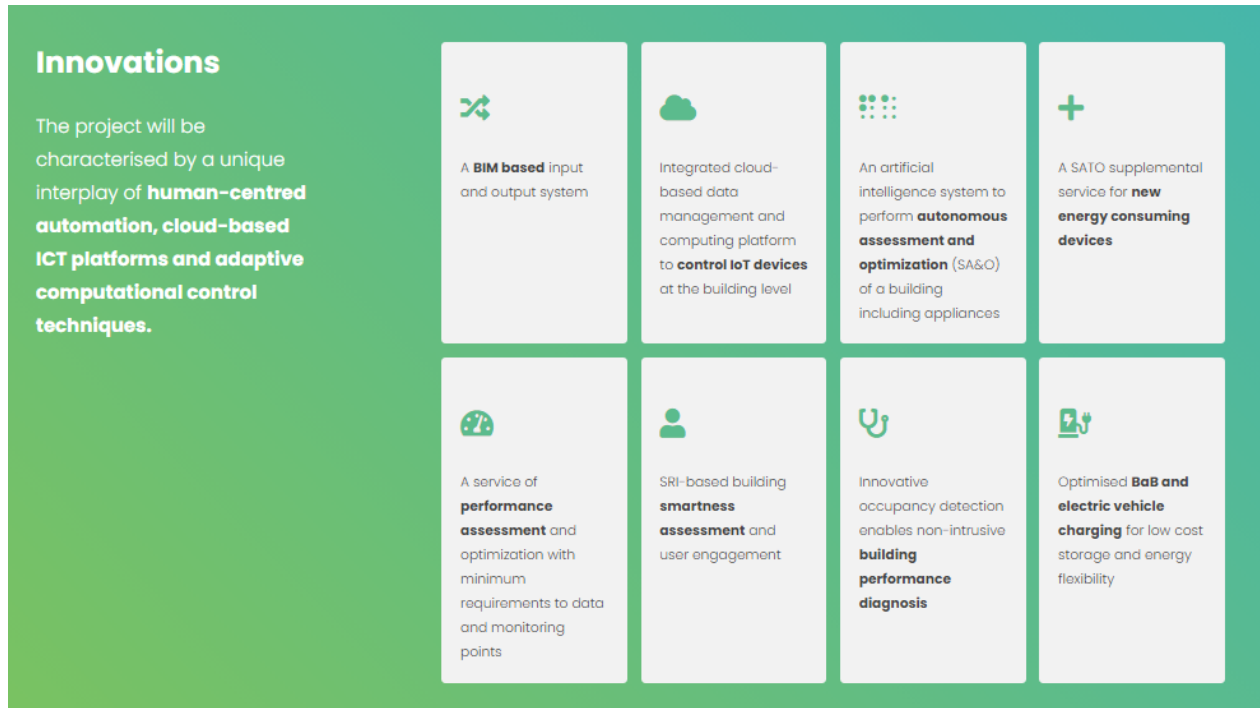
Innovations

The project will be characterised by a unique interplay of human-centred automation, cloud-based ICT platforms and adaptive computational control techniques.

A BIM based input and output system

Integrated cloud-based data management and computing platform to control IoT devices at the building level

An artificial intelligence system to perform autonomous assessment and optimization (SA&O) of a building including appliances

A SATO supplemental service for new energy consuming devices

A service of performance assessment and optimization with minimum requirements to data and monitoring points

SRI-based building smartness assessment and user engagement

Innovative occupancy detection enables non-intrusive building performance diagnosis

Optimised BaB and electric vehicle charging for low cost storage and energy flexibility